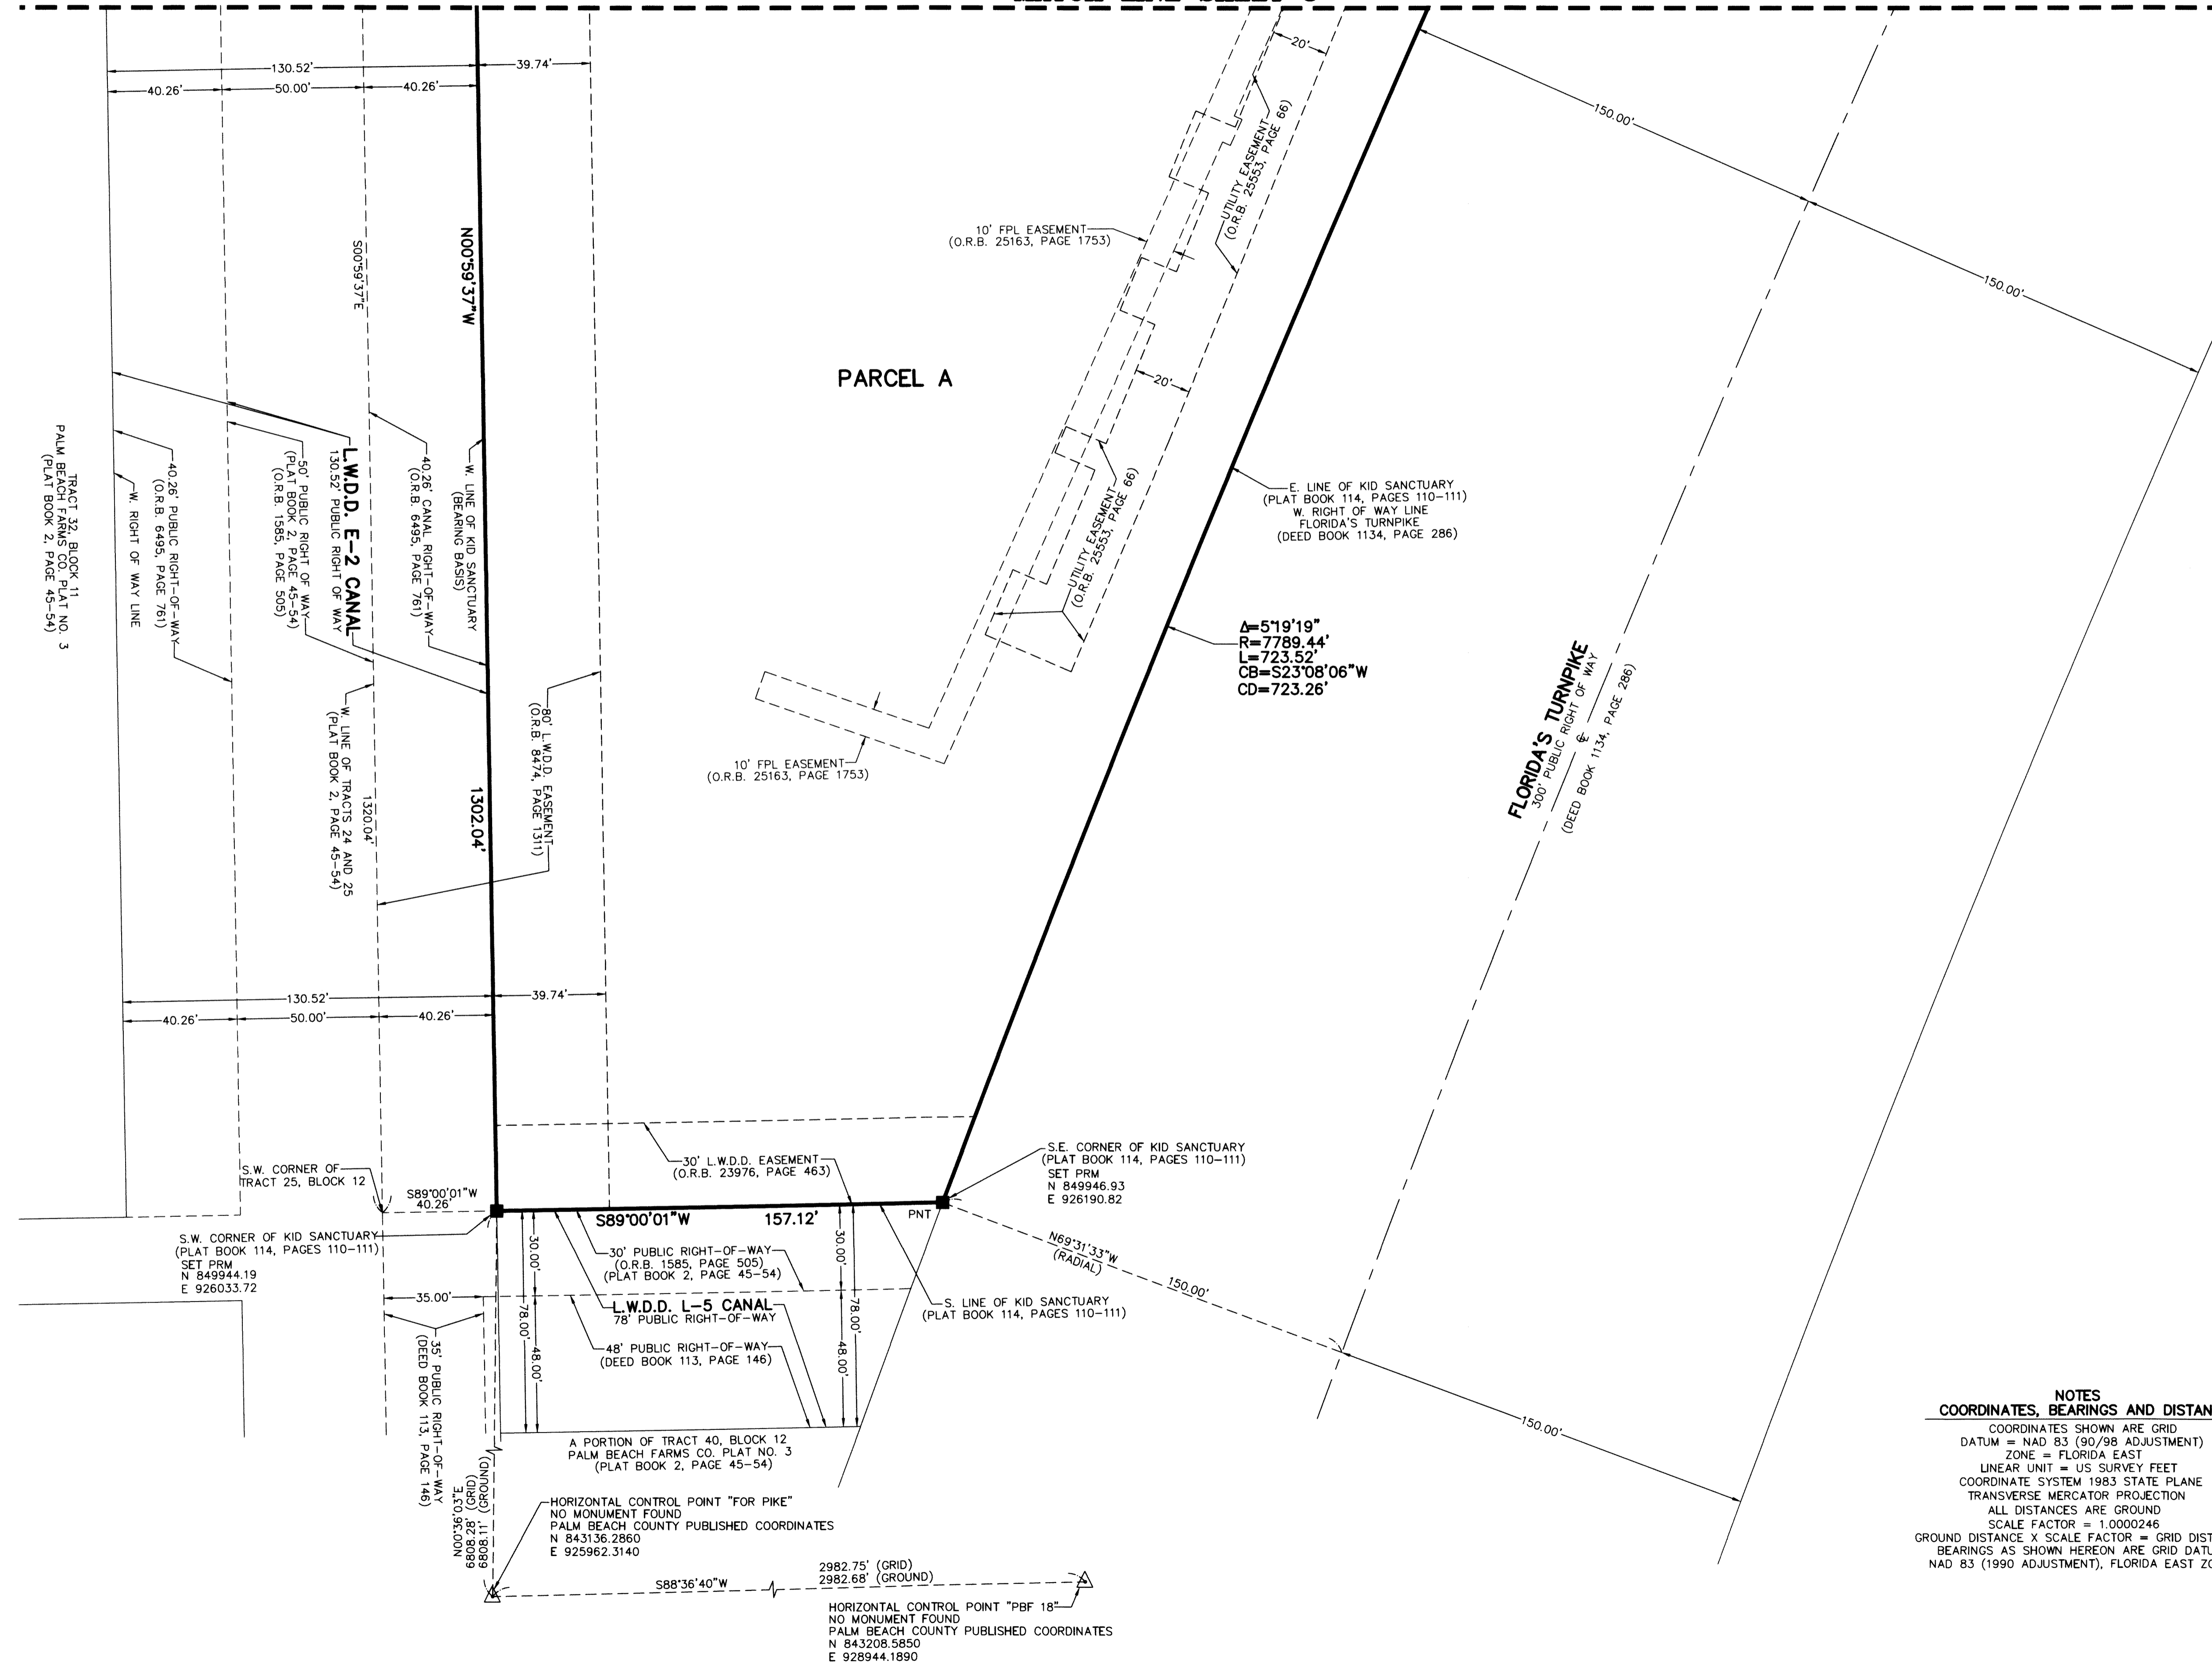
130.52'
39.74'
40.26'
50.00'
40.26'

20'

150.00'

150.00'

UTILITY EASEMENT (O.R.B. 25553, PAGE 66)

10' FPL EASEMENT (O.R.B. 25163, PAGE 1753)

N00°59'37"W

S00°59'37"E

PARCEL A

20'

TRACT 32, BLOCK 11 PALM BEACH FARMS CO. PLAT NO. 3 (PLAT BOOK 2, PAGE 45-54)

W. RIGHT OF WAY LINE

40.26' PUBLIC RIGHT-OF-WAY (O.R.B. 6495, PAGE 761)

50' PUBLIC RIGHT OF WAY (PLAT BOOK 2, PAGE 45-54) (O.R.B. 1585, PAGE 505)

L.W.D.D. E-2 CANAL 130.52 PUBLIC RIGHT OF WAY

40.26' CANAL RIGHT-OF-WAY (O.R.B. 6495, PAGE 761)

W. LINE OF KID SANCTUARY (BEARING BASIS)

E. LINE OF KID SANCTUARY (PLAT BOOK 114, PAGES 110-111) W. RIGHT OF WAY LINE FLORIDA'S TURNPIKE (DEED BOOK 1134, PAGE 286)

UTILITY EASEMENT (O.R.B. 25553, PAGE 66)

Δ=5°19'19"
R=7789.44'
L=723.52'
CB=S23°08'06"W
CD=723.26'

FLORIDA'S TURNPIKE 300' PUBLIC RIGHT OF WAY ℄ (DEED BOOK 1134, PAGE 286)

W. LINE OF TRACTS 24 AND 25 (PLAT BOOK 2, PAGE 45-54)

1320.04'

80' L.W.D.D. EASEMENT (O.R.B. 8474, PAGE 1311)

10' FPL EASEMENT (O.R.B. 25163, PAGE 1753)

1302.04'

130.52'
39.74'
40.26'
50.00'
40.26'

30' L.W.D.D. EASEMENT (O.R.B. 23976, PAGE 463)

S.E. CORNER OF KID SANCTUARY (PLAT BOOK 114, PAGES 110-111) SET PRM N 849946.93 E 926190.82

S.W. CORNER OF TRACT 25, BLOCK 12

S89°00'01"W 40.26'

S89°00'01"W
157.12'
PNT

S.W. CORNER OF KID SANCTUARY (PLAT BOOK 114, PAGES 110-111) SET PRM N 849944.19 E 926033.72

30.00'
30.00'
30' PUBLIC RIGHT-OF-WAY (O.R.B. 1585, PAGE 505) (PLAT BOOK 2, PAGE 45-54)

N69°31'33"W (RADIAL)
150.00'

S. LINE OF KID SANCTUARY (PLAT BOOK 114, PAGES 110-111)

35.00'
L.W.D.D. L-5 CANAL 78' PUBLIC RIGHT-OF-WAY
78.00'
48.00'
78.00'
48.00'
48' PUBLIC RIGHT-OF-WAY (DEED BOOK 113, PAGE 146)

35' PUBLIC RIGHT-OF-WAY (DEED BOOK 113, PAGE 146)

150.00'

NOTES
COORDINATES, BEARINGS AND DISTAN
COORDINATES SHOWN ARE GRID
DATUM = NAD 83 (90/98 ADJUSTMENT)
ZONE = FLORIDA EAST
LINEAR UNIT = US SURVEY FEET
COORDINATE SYSTEM 1983 STATE PLANE
TRANSVERSE MERCATOR PROJECTION
ALL DISTANCES ARE GROUND
SCALE FACTOR = 1.0000246
GROUND DISTANCE X SCALE FACTOR = GRID DIST
BEARINGS AS SHOWN HEREON ARE GRID DATU
NAD 83 (1990 ADJUSTMENT), FLORIDA EAST ZO

A PORTION OF TRACT 40, BLOCK 12 PALM BEACH FARMS CO. PLAT NO. 3 (PLAT BOOK 2, PAGE 45-54)

N00°56'03"E 6808.28' (GRID) 6808.11' (GROUND)

HORIZONTAL CONTROL POINT "FOR PIKE" NO MONUMENT FOUND PALM BEACH COUNTY PUBLISHED COORDINATES N 843136.2860 E 925962.3140

S88°36'40"W
2982.75' (GRID)
2982.68' (GROUND)

HORIZONTAL CONTROL POINT "PBF 18" NO MONUMENT FOUND PALM BEACH COUNTY PUBLISHED COORDINATES N 843208.5850 E 928944.1890